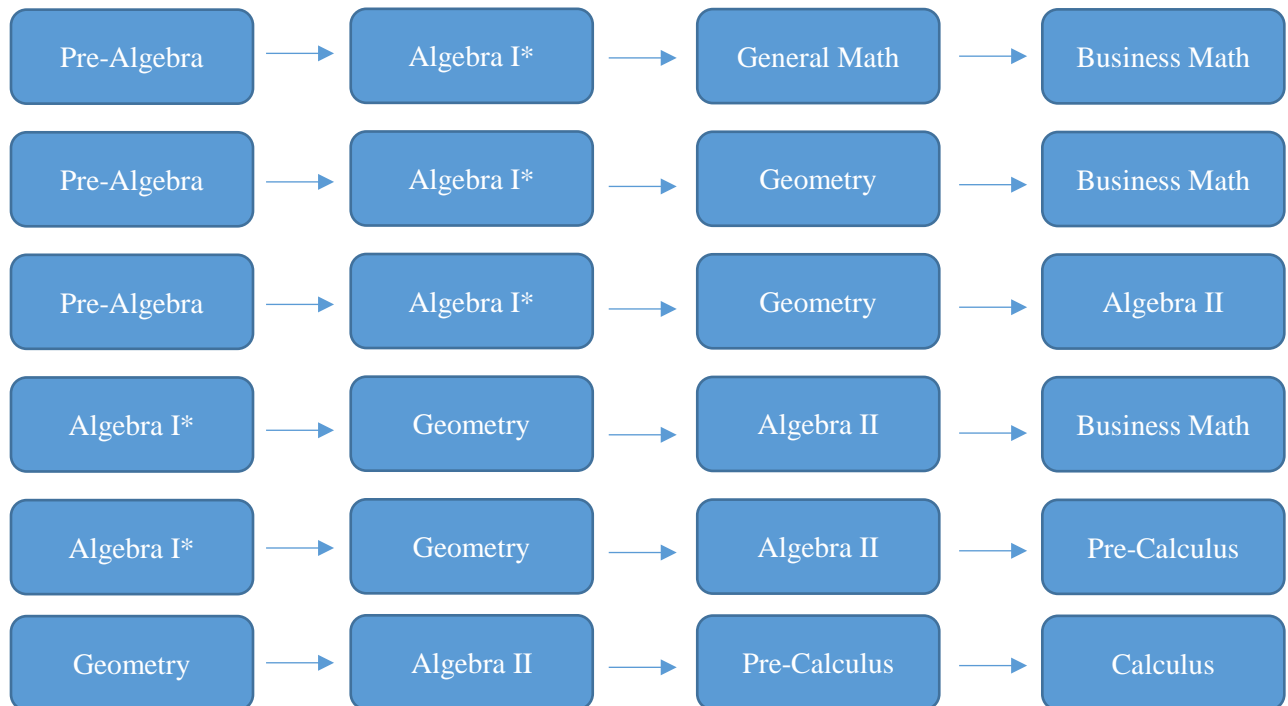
Pre-Algebra → Algebra I* → General Math → Business Math

Pre-Algebra → Algebra I* → Geometry → Business Math

Pre-Algebra → Algebra I* → Geometry → Algebra II

Algebra I* → Geometry → Algebra II → Business Math

Algebra I* → Geometry → Algebra II → Pre-Calculus

Geometry → Algebra II → Pre-Calculus → Calculus